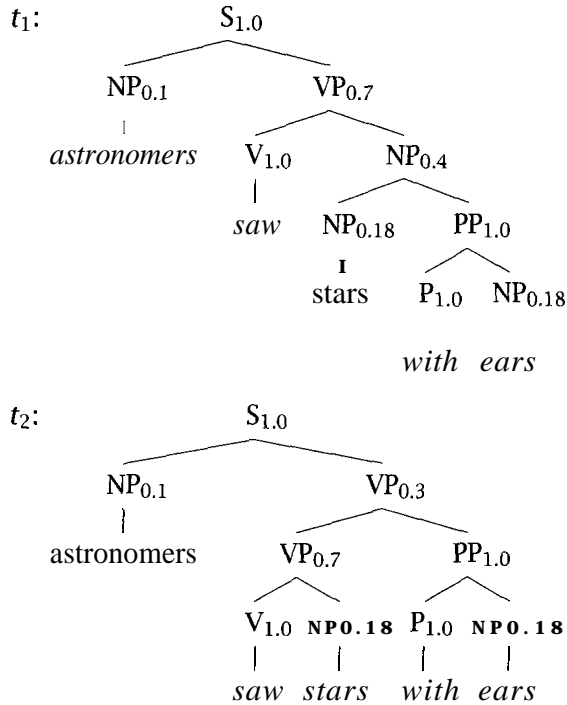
$t_1$: $S_{1.0}$

$NP_{0.1}$ $VP_{0.7}$

*astronomers* $V_{1.0}$ $NP_{0.4}$

*saw* $NP_{0.18}$ $PP_{1.0}$

stars $P_{1.0}$ $NP_{0.18}$

*with ears*

$t_2$: $S_{1.0}$

$NP_{0.1}$ $VP_{0.3}$

astronomers $VP_{0.7}$ $PP_{1.0}$

$V_{1.0}$ NP0.18 $P_{1.0}$ NP0.18

*saw stars with ears*